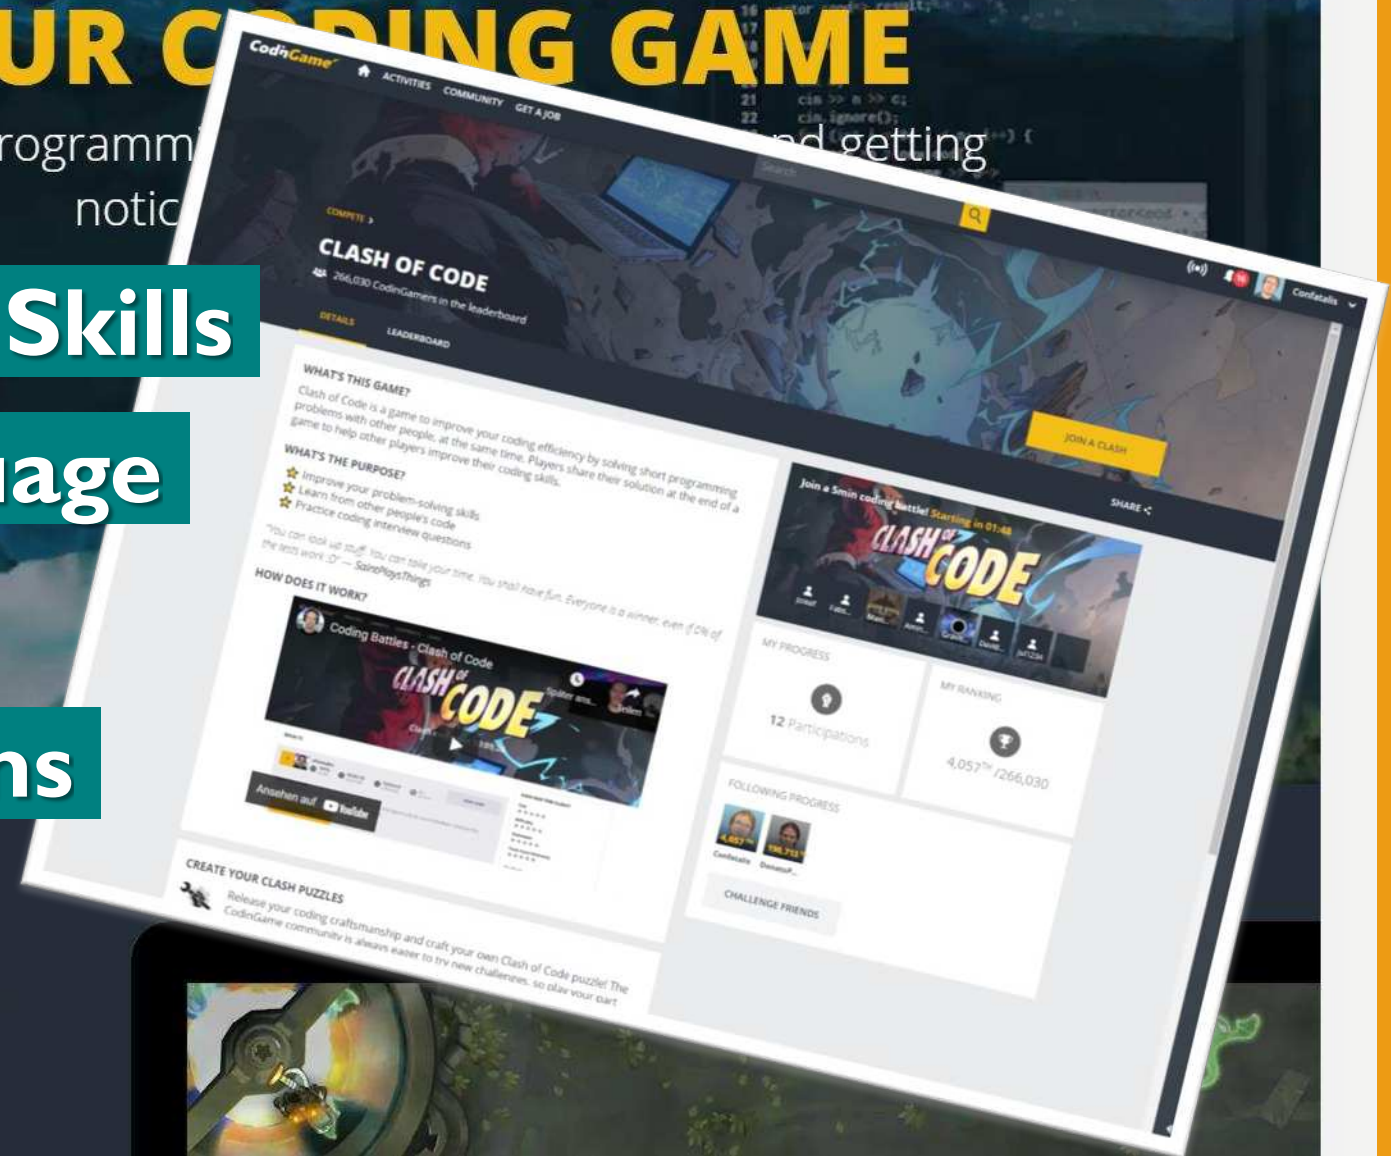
UR C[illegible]DING GAME

rogramm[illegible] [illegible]nd getting

notic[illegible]

Skills

uage

ns

CodinGame ACTIVITIES COMMUNITY GET A JOB

Search

Confatalis

COMPETE >

CLASH OF CODE

266,030 CodinGamers in the leaderboard

DETAILS LEADERBOARD

JOIN A CLASH

WHAT'S THIS GAME?

Clash of Code is a game to improve your coding efficiency by solving short programming problems with other people, at the same time. Players share their solution at the end of a game to help other players improve their coding skills.

WHAT'S THE PURPOSE?

Improve your problem-solving skills
Learn from other people's code
Practice coding interview questions

"You can look up stuff. You can take your time. You shall have fun. Everyone is a winner, even if 0% of the tests work :D" — SaiiraPlaysThings

HOW DOES IT WORK?

Coding Battles - Clash of Code

Ansehen auf YouTube

Join a 5min coding battle! Starting in 01:48

SHARE

CLASH OF CODE

MY PROGRESS

12 Participations

MY RANKING

4,057$^{TH}$ /266,030

FOLLOWING PROGRESS

Confatalis Donatus

CHALLENGE FRIENDS

CREATE YOUR CLASH PUZZLES

Release your coding craftsmanship and craft your own Clash of Code puzzle! The CodinGame community is always eager to try new challenges, so play your part